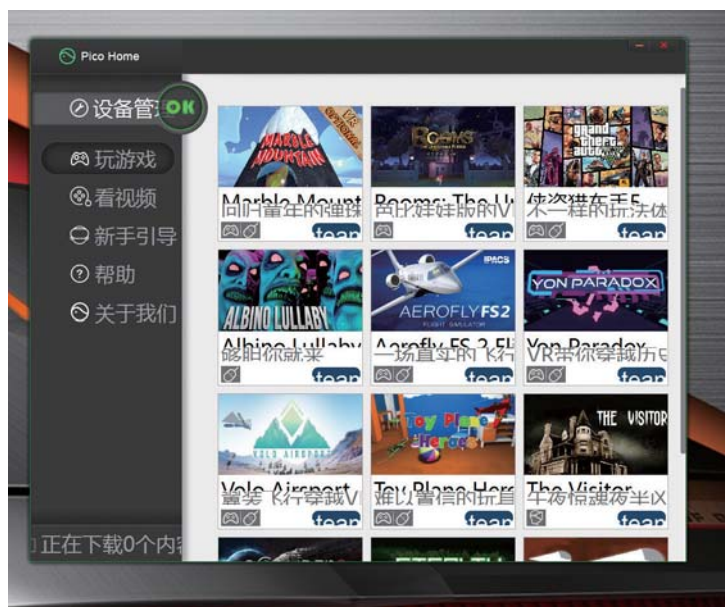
Pico Home

设备管
OK
玩游戏
看视频
新手引导
帮助
关于我们

正在下载0个内

MARBLE MOUNTAIN
VR
Marble Mount
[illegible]
tean

Rooms
Rooms: The U
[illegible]
tean

Grand Theft Auto V
侠盗猎车手5
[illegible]
tean

ALBINO LULLABY
Albino Lullaby
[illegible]
tean

AEROFLY FS2
FLIGHT SIMULATOR
IPACS
Aerofly FS 2 Fl
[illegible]
tean

YON PARADOX
Yon Paradox
VR带你穿越历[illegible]
tean

VALE AIRPORT
Vole Airport
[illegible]
tean

Toy Plane Heroes
Toy Plane Hero
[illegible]
tean

THE VISITOR
The Visitor
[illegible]
tean